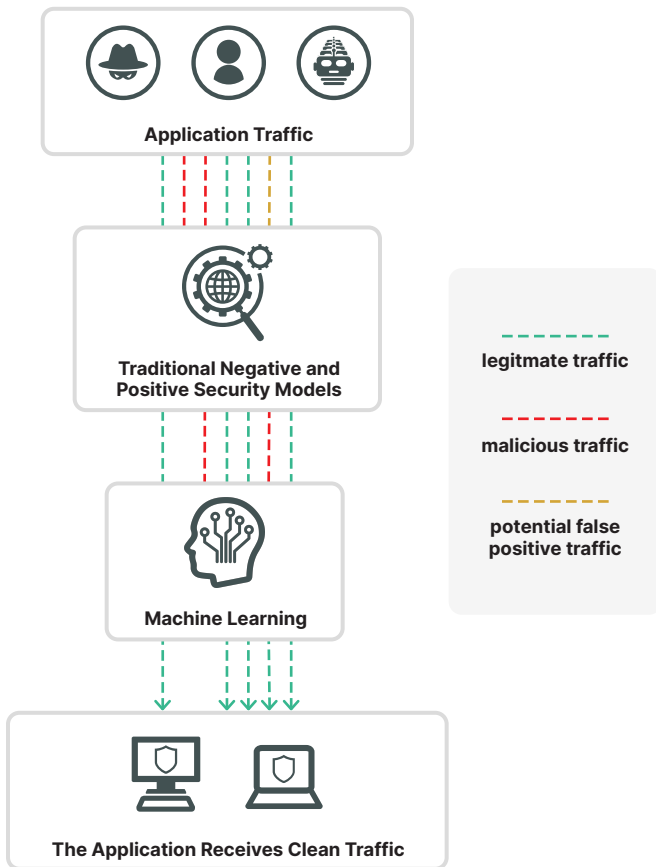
Application Traffic

Traditional Negative and Positive Security Models

Machine Learning

The Application Receives Clean Traffic

legitmate traffic

malicious traffic

potential false positive traffic